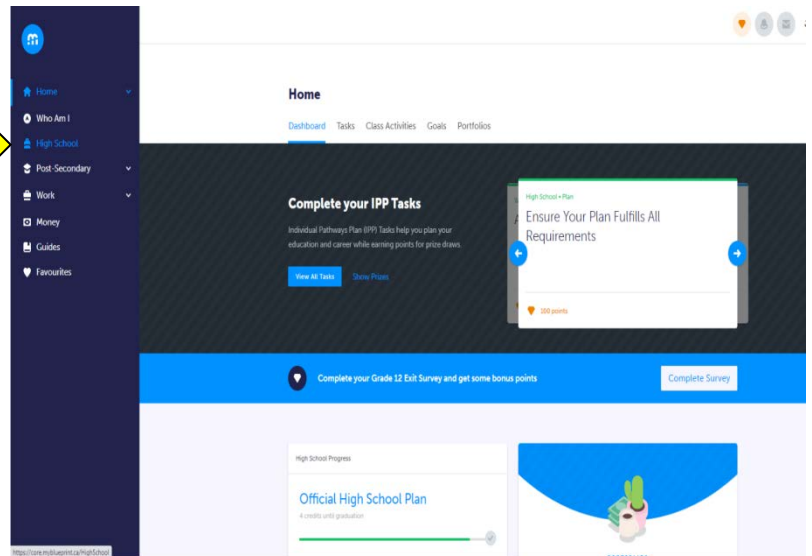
Home
Who Am I
High School
Post-Secondary
Work
Money
Guides
Favourites

Home
Dashboard Tasks Class Activities Goals Portfolios

Complete your IPP Tasks
Individual Pathways Plan (IPP) Tasks help you plan your education and career while earning points for prize draws
View All Tasks Show Prizes

High School • Plan
Ensure Your Plan Fulfills All Requirements
100 points

Complete your Grade 12 Exit Survey and get some bonus points
Complete Survey

High School Progress
Official High School Plan
4 credits until graduation

https://core.myblueprint.ca/HighSchool